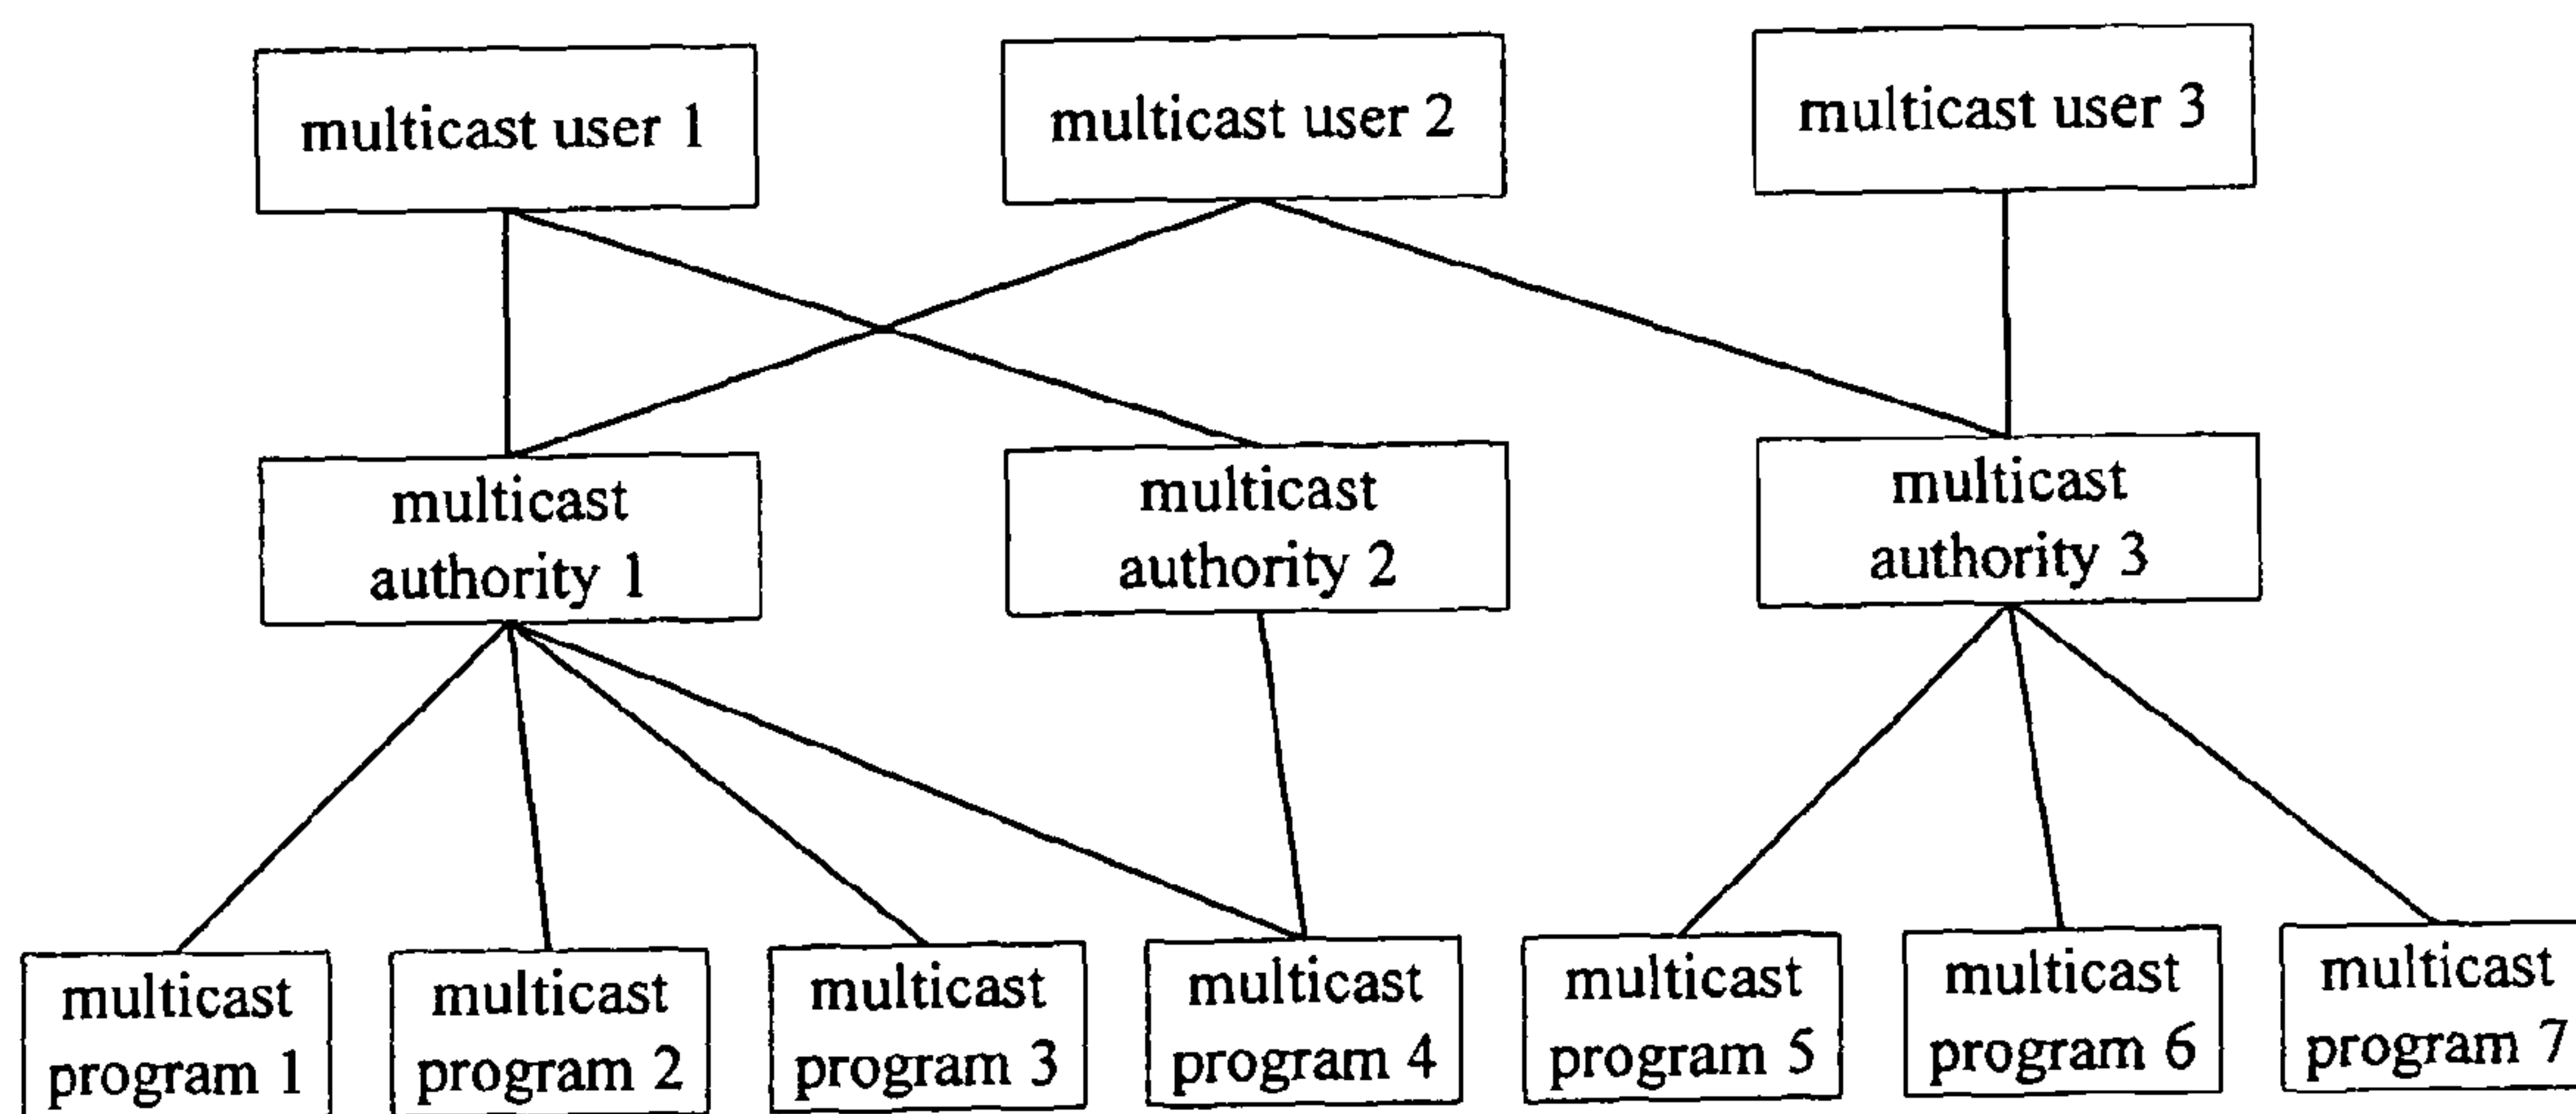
multicast user 1

multicast user 2

multicast user 3

multicast authority 1

multicast authority 2

multicast authority 3

multicast program 1

multicast program 2

multicast program 3

multicast program 4

multicast program 5

multicast program 6

multicast program 7